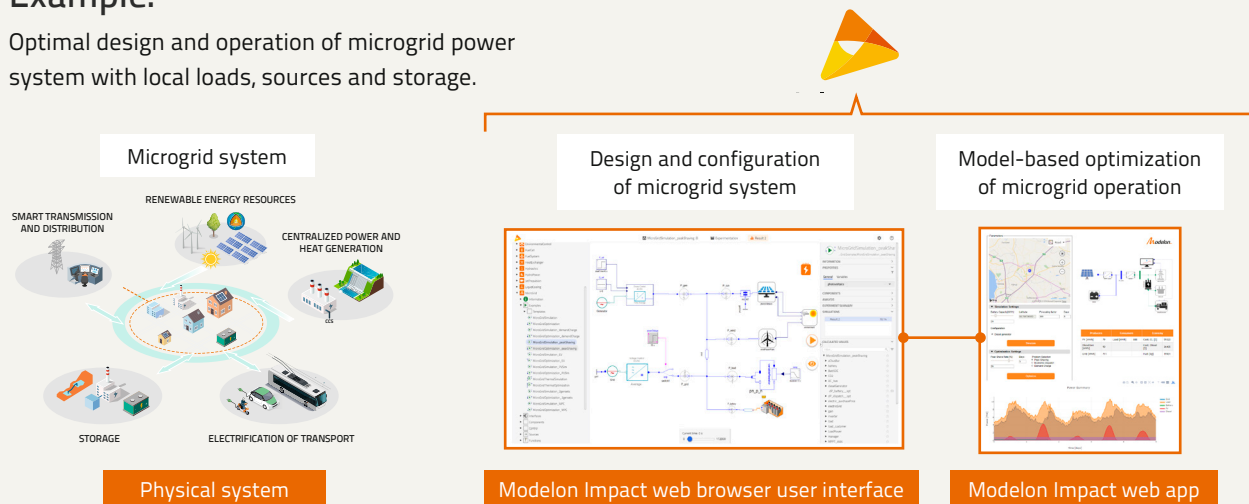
Example:

Optimal design and operation of microgrid power system with local loads, sources and storage.

Microgrid system

RENEWABLE ENERGY RESOURCES

SMART TRANSMISSION AND DISTRIBUTION

CENTRALIZED POWER AND HEAT GENERATION

CCS

STORAGE

ELECTRIFICATION OF TRANSPORT

Physical system

Design and configuration of microgrid system

Modelon Impact web browser user interface

Model-based optimization of microgrid operation

Modelon.

Modelon Impact web app